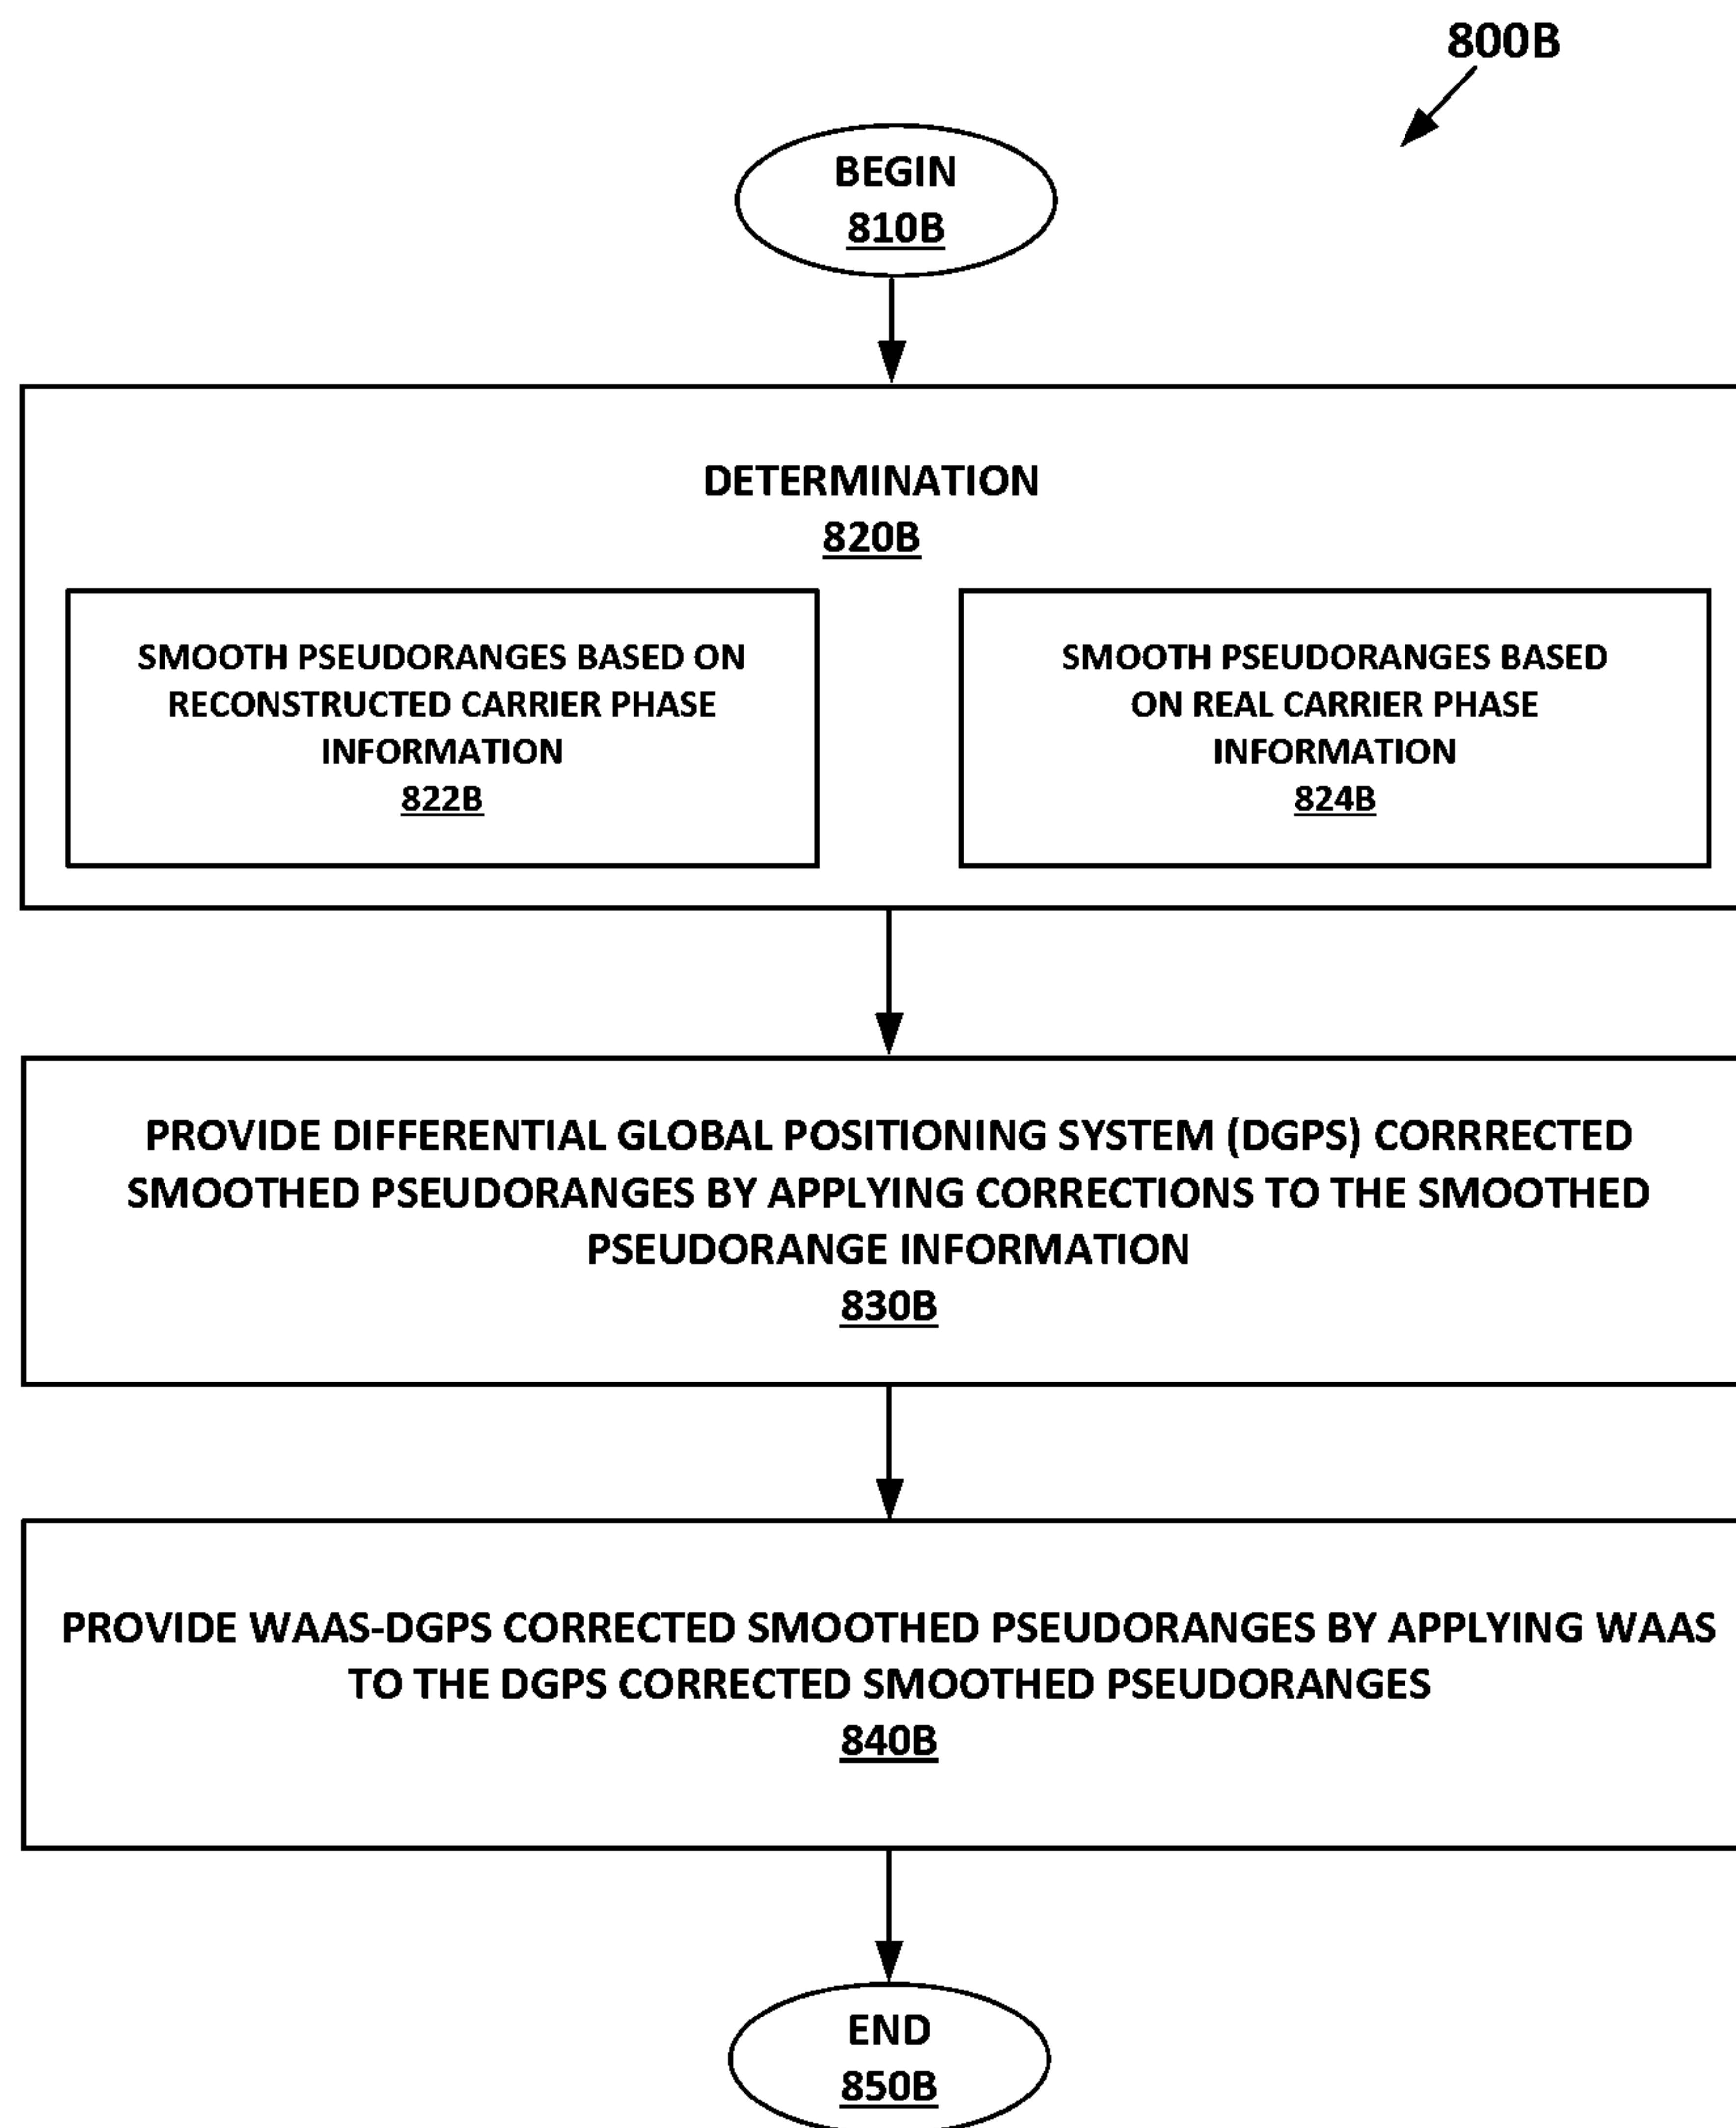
800B

BEGIN
810B

DETERMINATION
820B

SMOOTH PSEUDORANGES BASED ON RECONSTRUCTED CARRIER PHASE INFORMATION
822B

SMOOTH PSEUDORANGES BASED ON REAL CARRIER PHASE INFORMATION
824B

PROVIDE DIFFERENTIAL GLOBAL POSITIONING SYSTEM (DGPS) CORRRECTED SMOOTHED PSEUDORANGES BY APPLYING CORRECTIONS TO THE SMOOTHED PSEUDORANGE INFORMATION
830B

PROVIDE WAAS-DGPS CORRECTED SMOOTHED PSEUDORANGES BY APPLYING WAAS TO THE DGPS CORRECTED SMOOTHED PSEUDORANGES
840B

END
850B